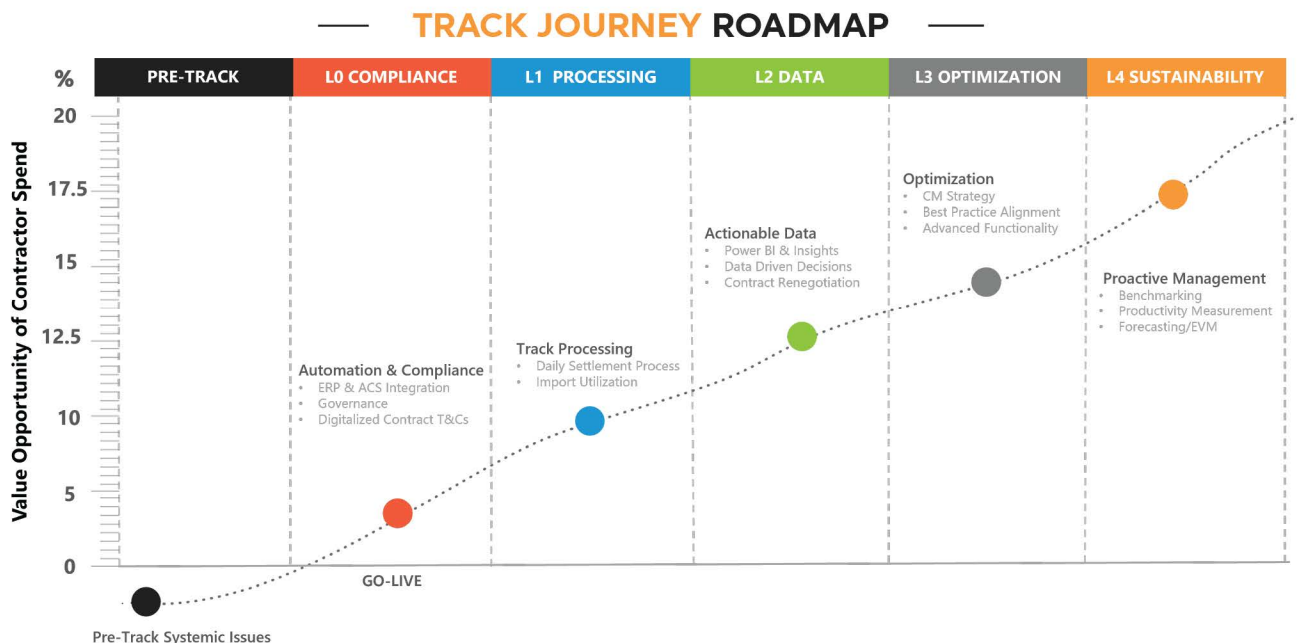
TRACK JOURNEY ROADMAP

%

| PRE-TRACK | L0 COMPLIANCE | L1 PROCESSING | L2 DATA | L3 OPTIMIZATION | L4 SUSTAINABILITY |
|---|---|---|---|---|---|

Value Opportunity of Contractor Spend

20
17.5
15
12.5
10
5
0

Optimization
- CM Strategy
- Best Practice Alignment
- Advanced Functionality

Actionable Data
- Power BI & Insights
- Data Driven Decisions
- Contract Renegotiation

Proactive Management
- Benchmarking
- Productivity Measurement
- Forecasting/EVM

Track Processing
- Daily Settlement Process
- Import Utilization

Automation & Compliance
- ERP & ACS Integration
- Governance
- Digitalized Contract T&Cs

GO-LIVE

Pre-Track Systemic Issues